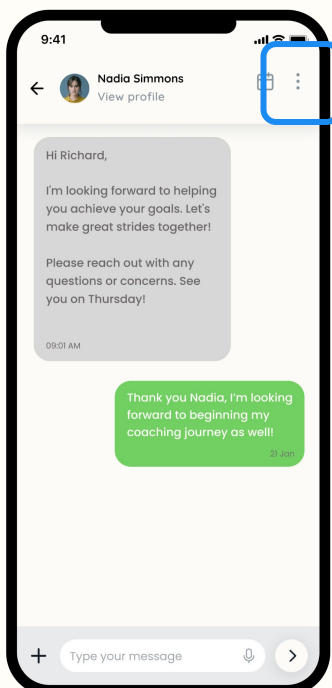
9:41

Nadia Simmons
View profile

Hi Richard,

I'm looking forward to helping you achieve your goals. Let's make great strides together!

Please reach out with any questions or concerns. See you on Thursday!

09:01 AM

Thank you Nadia, I'm looking forward to beginning my coaching journey as well!

21 Jan

Type your message